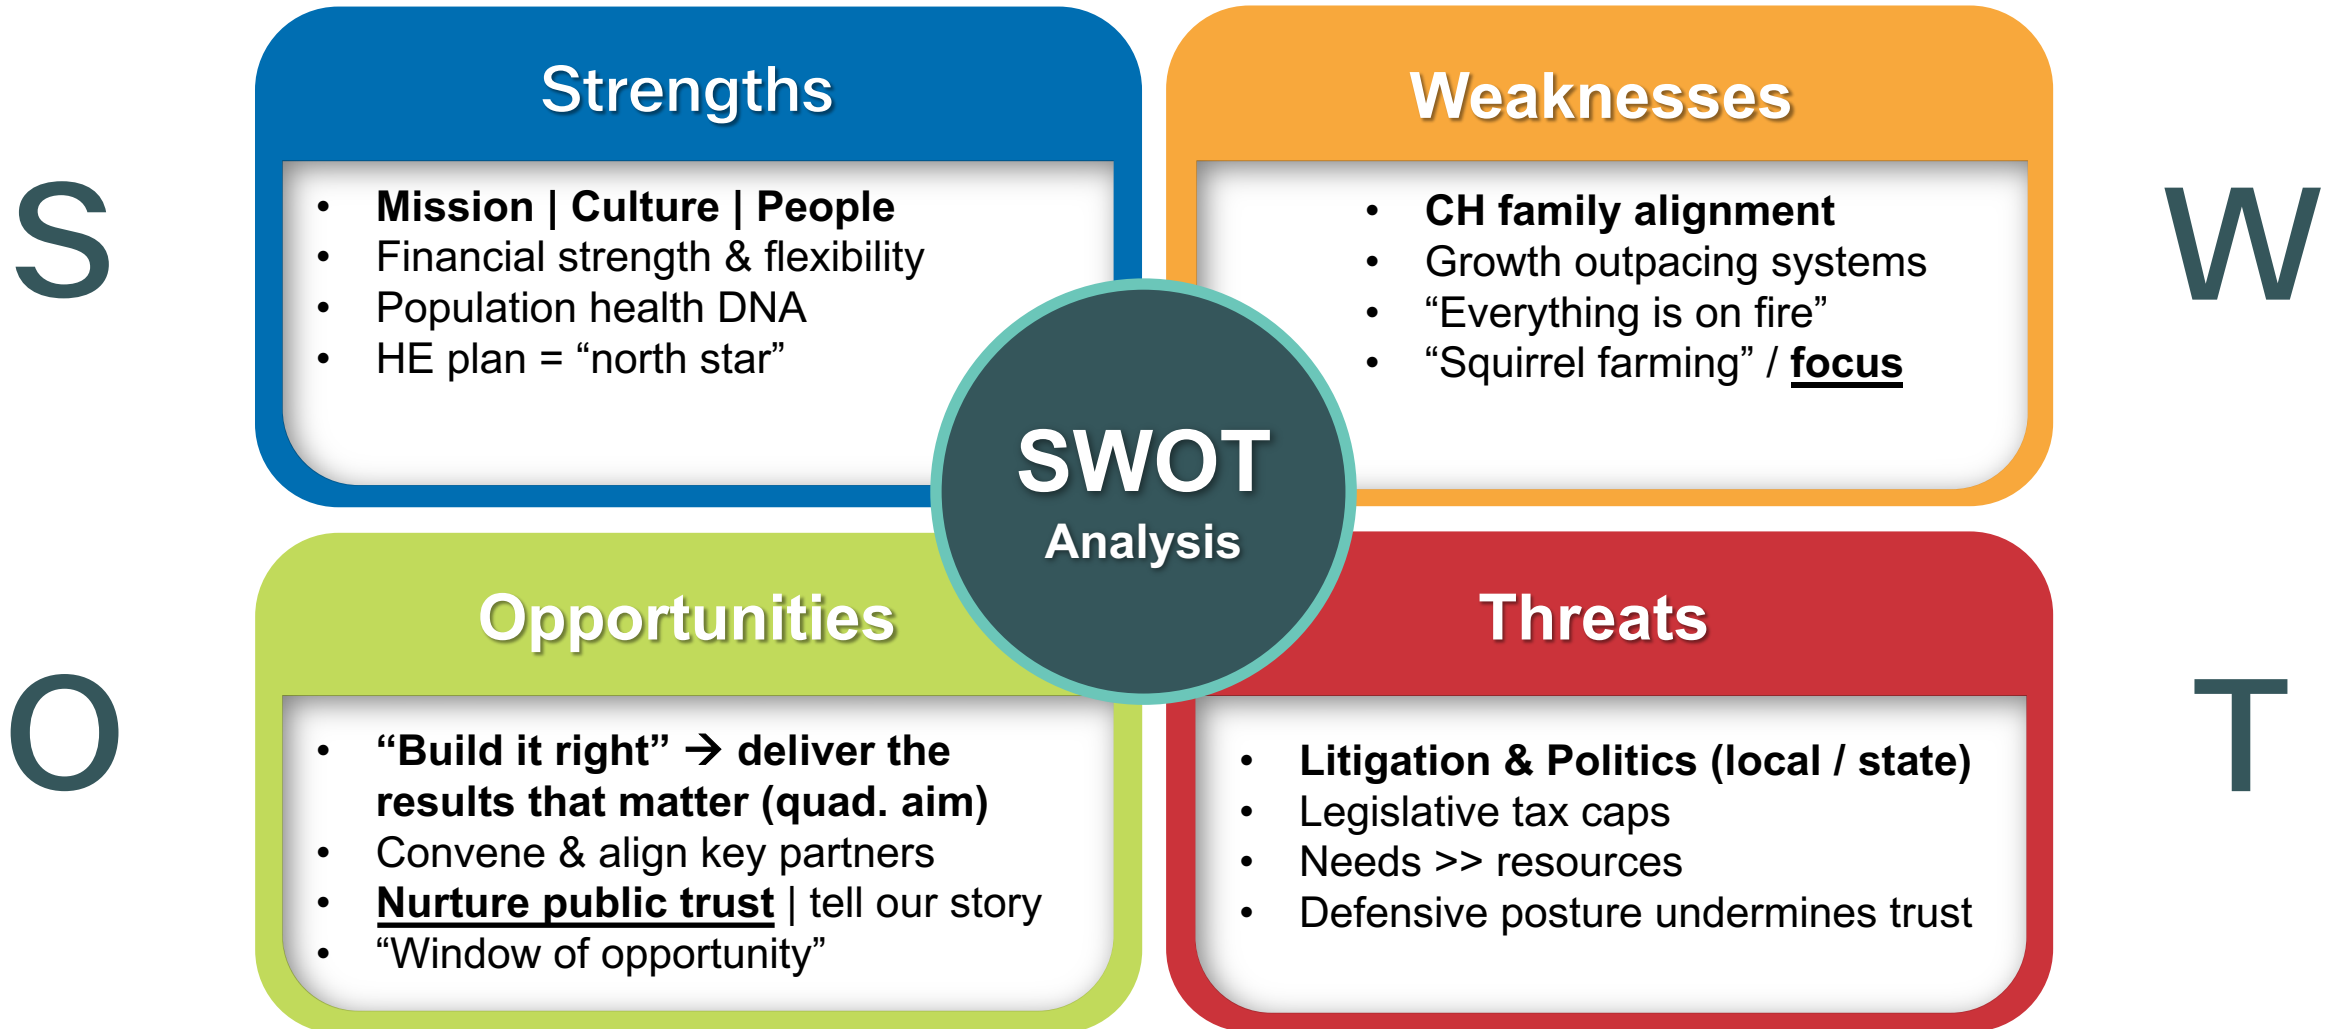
S

Strengths

- **Mission | Culture | People**
- Financial strength & flexibility
- Population health DNA
- HE plan = “north star”

Weaknesses

- **CH family alignment**
- Growth outpacing systems
- “Everything is on fire”
- “Squirrel farming” / **focus**

W

SWOT
Analysis

O

Opportunities

- **“Build it right” → deliver the results that matter (quad. aim)**
- Convene & align key partners
- **Nurture public trust** | tell our story
- “Window of opportunity”

Threats

- **Litigation & Politics (local / state)**
- Legislative tax caps
- Needs >> resources
- Defensive posture undermines trust

T